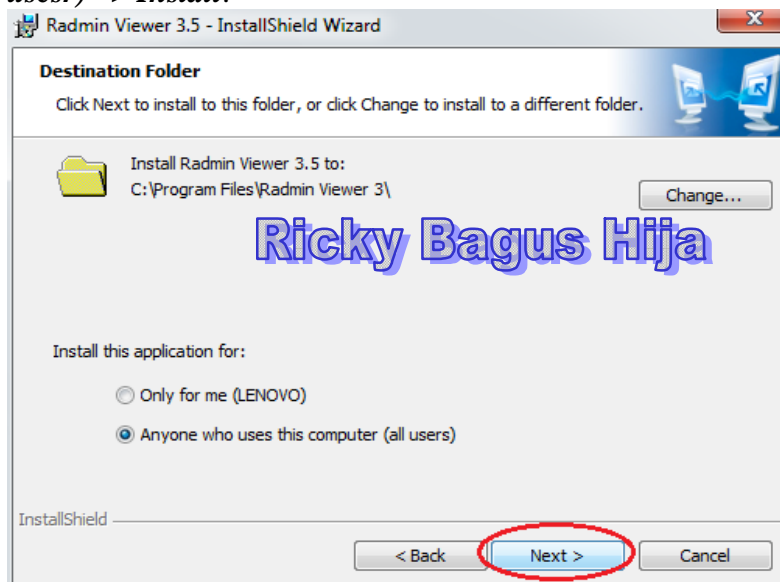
users) → Install.

Radmin Viewer 3.5 - InstallShield Wizard

X

Destination Folder

Click Next to install to this folder, or click Change to install to a different folder.

Install Radmin Viewer 3.5 to:
C:\Program Files\Radmin Viewer 3\

Change...

Ricky Bagus Hija

Install this application for:

Only for me (LENOVO)

Anyone who uses this computer (all users)

InstallShield

< Back

Next >

Cancel